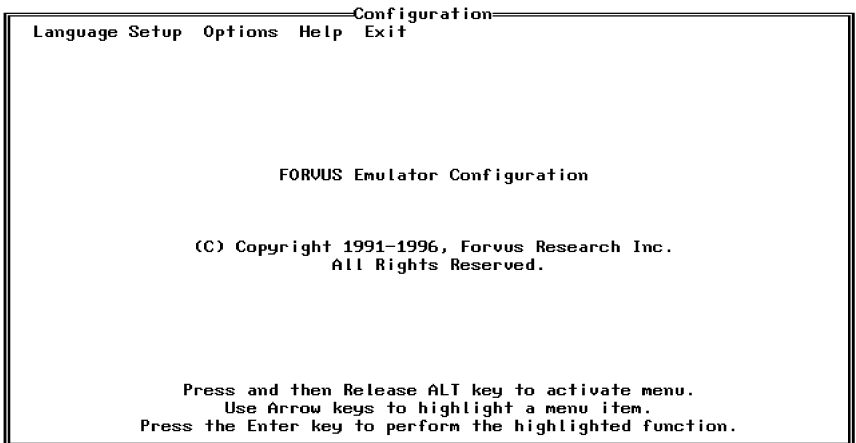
Configuration

Language Setup Options Help Exit

FORVUS Emulator Configuration

(C) Copyright 1991-1996, Forvus Research Inc.
All Rights Reserved.

Press and then Release ALT key to activate menu.
Use Arrow keys to highlight a menu item.
Press the Enter key to perform the highlighted function.